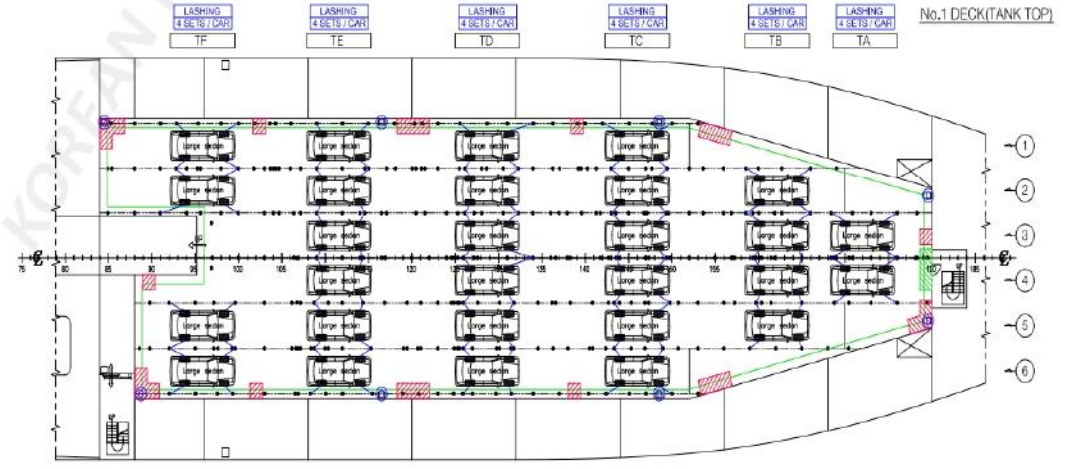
LASHING
4 SETS / CAR
TF

LASHING
4 SETS / CAR
TE

LASHING
4 SETS / CAR
TD

LASHING
4 SETS / CAR
TC

LASHING
4 SETS / CAR
TB

LASHING
4 SETS / CAR
TA

No.1 DECK(TANK TOP)

KOREAN

Large sedan Large sedan Large sedan Large sedan
Large sedan Large sedan Large sedan Large sedan Large sedan
Large sedan Large sedan Large sedan Large sedan Large sedan
Large sedan Large sedan Large sedan Large sedan Large sedan
Large sedan Large sedan Large sedan Large sedan Large sedan
Large sedan Large sedan Large sedan Large sedan

1
2
3
4
5
6

75 80 85 90 95 100 105 110 120 125 135 140 155 180 185

℄ ℄